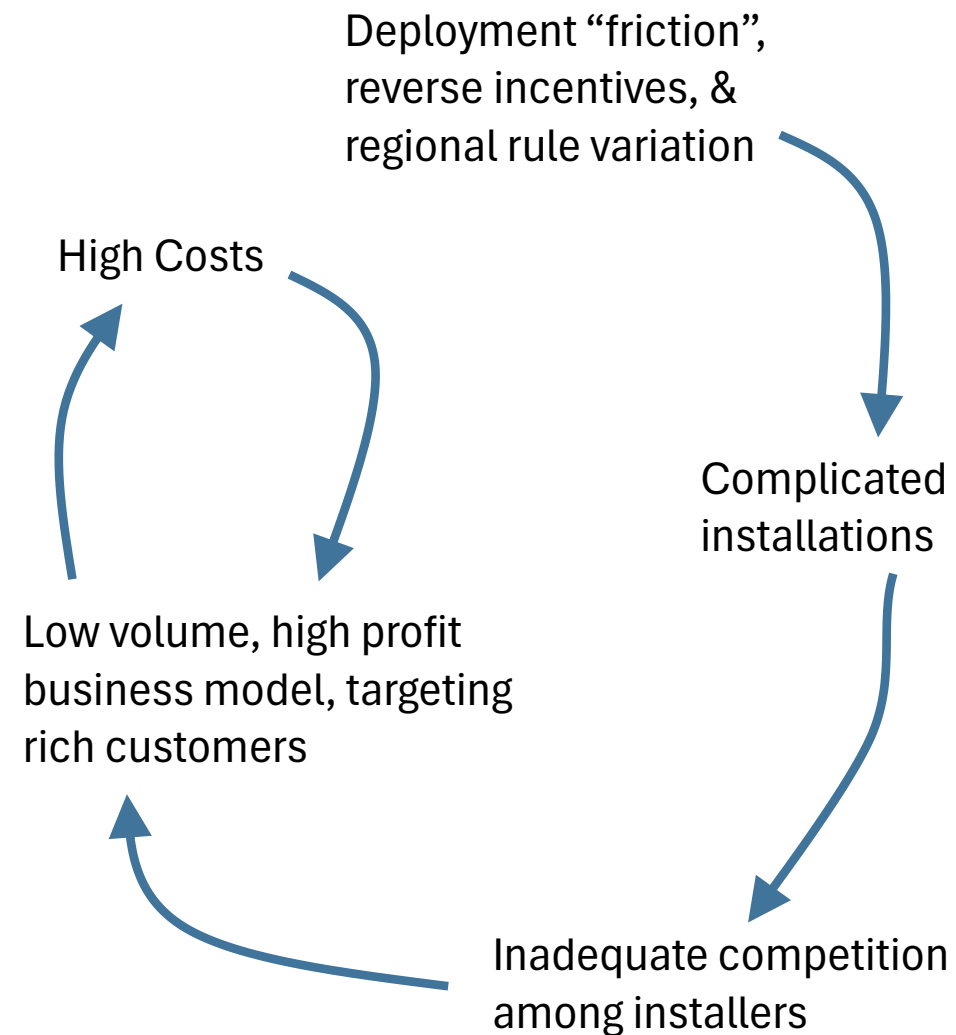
Deployment “friction”, reverse incentives, & regional rule variation

High Costs

Complicated installations

Low volume, high profit business model, targeting rich customers

Inadequate competition among installers